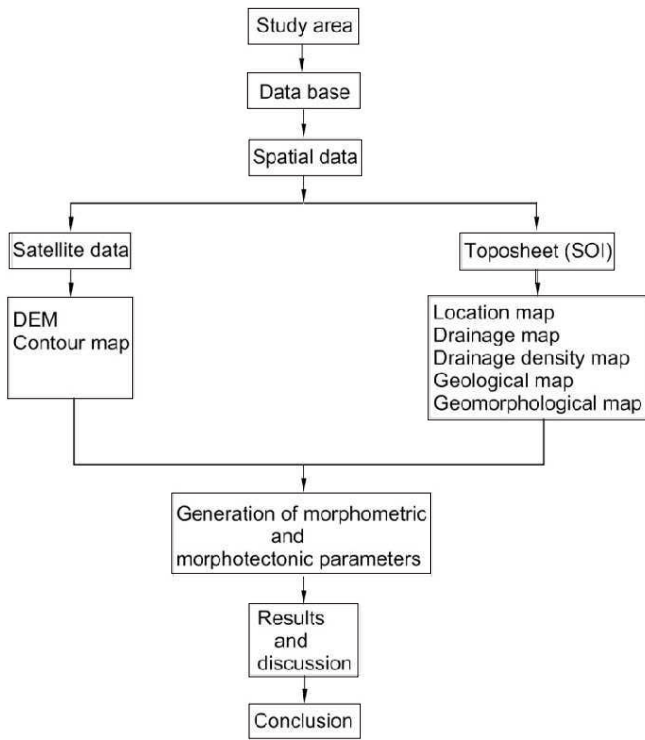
Study area

Data base

Spatial data

Satellite data

Toposheet (SOI)

DEM
Contour map

Location map
Drainage map
Drainage density map
Geological map
Geomorphological map

Generation of morphometric and morphotectonic parameters

Results and discussion

Conclusion